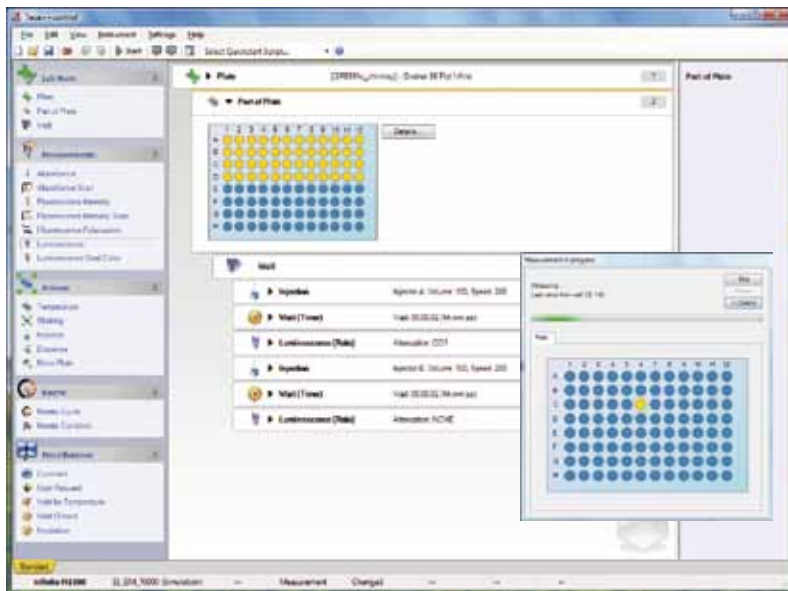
Tecan i-control

File Edit View Instrument Settings Help

Start

Select Quickstart Script...

Sub Menu

Plate

Part of Plate

Well

Measurements

Absorbance

Absorbance Scan

Fluorescence Intensity

Fluorescence Intensity Scan

Fluorescence Polarization

Luminescence

Luminescence Dual Color

Actions

Temperature

Shaking

Injection

Wait (Time)

Move Plate

Kinetic

Kinetic Cycle

Kinetic Condition

Miscellaneous

Comment

User Request

Wait for Temperature

Wait (Timer)

Incubation

Plate

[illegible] - Greiner 96 Flat White

Part of Plate

Details...

Well

Injection

Injector A; Volume: 100, Speed: 200

Wait (Time)

Wait: 00:00:02 (hh:mm:ss)

Luminescence (Rate)

Attenuation: OD1

Injection

Injector B; Volume: 100, Speed: 200

Wait (Time)

Wait: 00:00:02 (hh:mm:ss)

Luminescence (Rate)

Attenuation: NONE

Part of Plate

Measurement in progress

Measuring...

Last value from well C6: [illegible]

Stop

Pause

Collapse

Plate

Standard

Infinite F200

Measurement

Changed